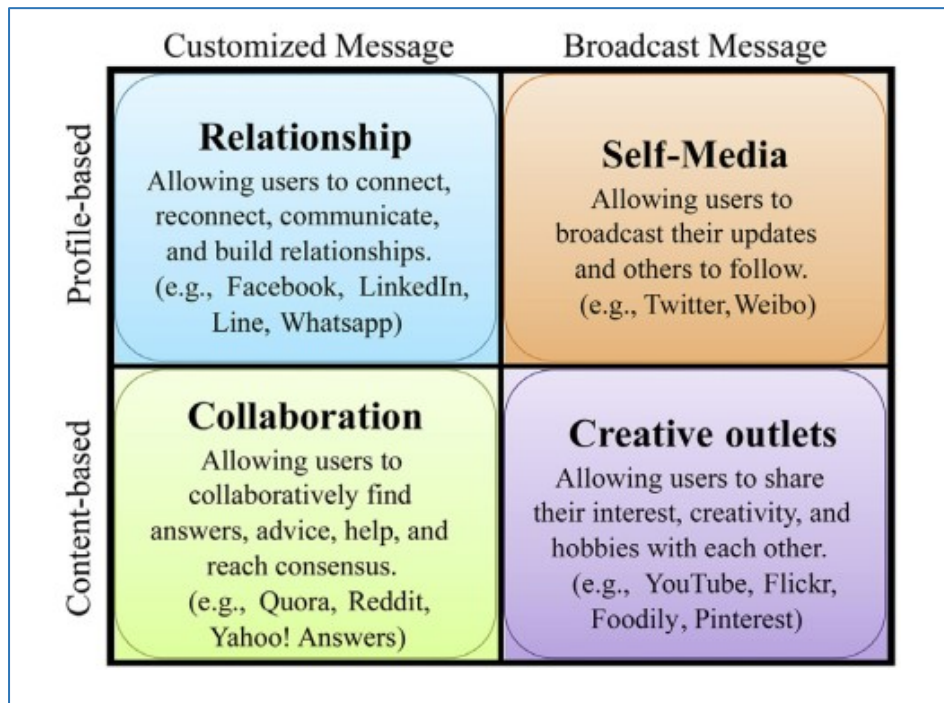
|  | Customized Message | Broadcast Message |
|---|---|---|
| Profile-based | **Relationship** Allowing users to connect, reconnect, communicate, and build relationships. (e.g., Facebook, LinkedIn, Line, Whatsapp) | **Self-Media** Allowing users to broadcast their updates and others to follow. (e.g., Twitter, Weibo) |
| Content-based | **Collaboration** Allowing users to collaboratively find answers, advice, help, and reach consensus. (e.g., Quora, Reddit, Yahoo! Answers) | **Creative outlets** Allowing users to share their interest, creativity, and hobbies with each other. (e.g., YouTube, Flickr, Foodily, Pinterest) |